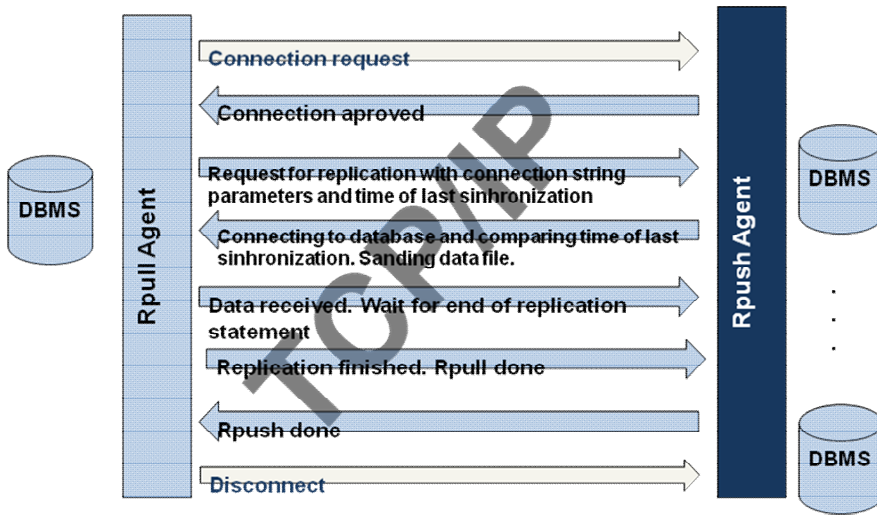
DBMS

Rpull Agent

Connection request

Connection aproved

Request for replication with connection string parameters and time of last sinhronization

Connecting to database and comparing time of last sinhronization. Sanding data file.

Data received. Wait for end of replication statement

Replication finished. Rpull done

Rpush done

Disconnect

TCP/IP

Rpush Agent

DBMS

.
.
.

DBMS